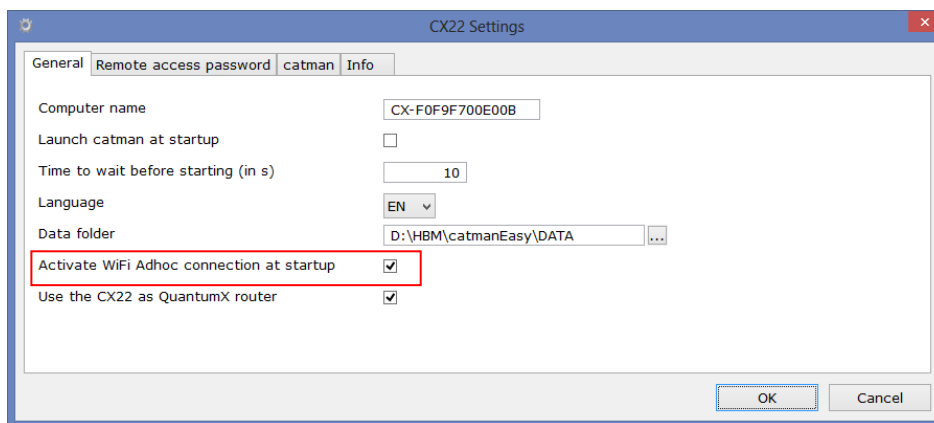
CX22 Settings

General | Remote access password | catman | Info

Computer name CX-F0F9F700E00B

Launch catman at startup

Time to wait before starting (in s) 10

Language EN

Data folder D:\HBM\catmanEasy\DATA ...

Activate WiFi Adhoc connection at startup

Use the CX22 as QuantumX router

OK Cancel